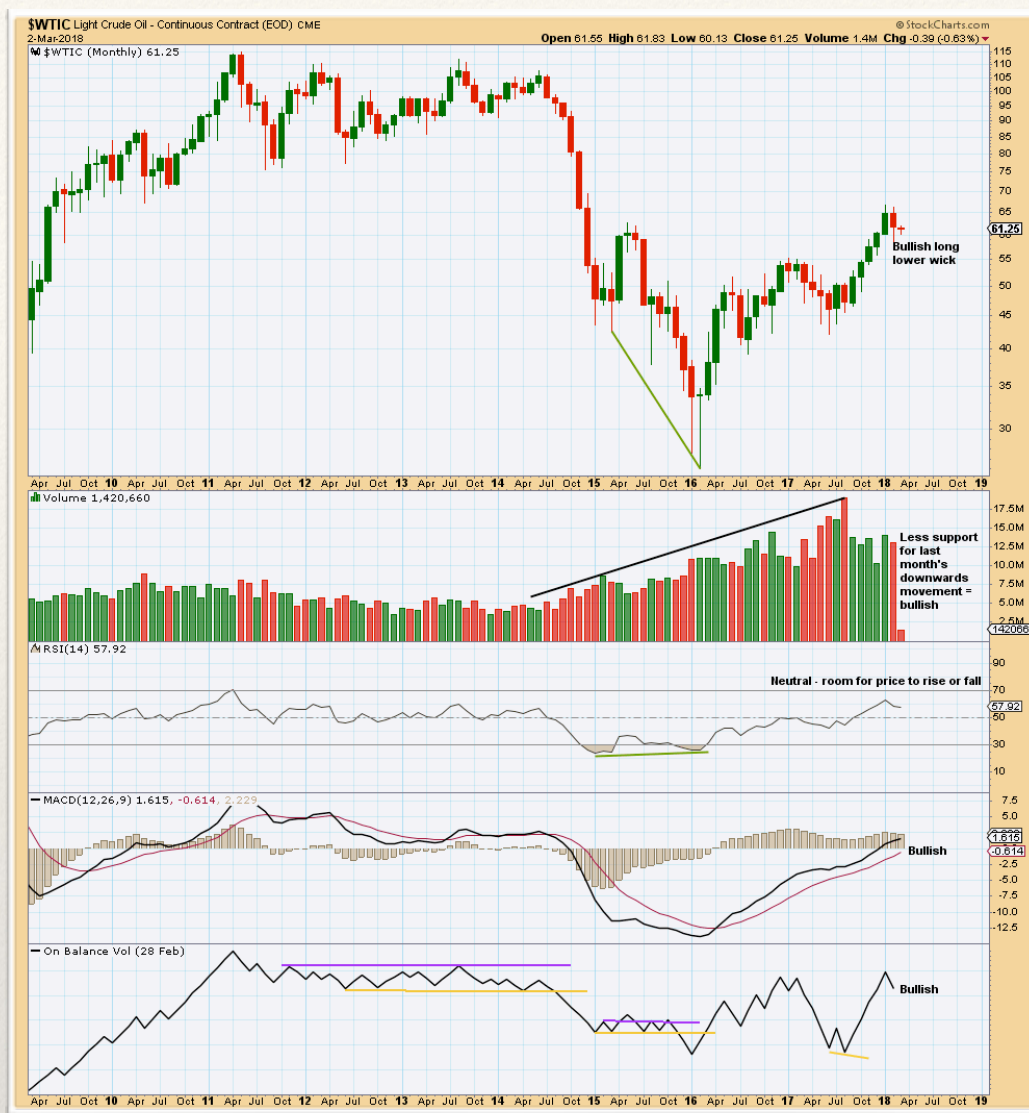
$WTIC Light Crude Oil - Continuous Contract (EOD) CME
2-Mar-2018
@StockCharts.com
Open 61.55 High 61.83 Low 60.13 Close 61.25 Volume 1.4M Chg -0.39 (-0.63%)

$WTIC (Monthly) 61.25

115
110
105
100
95
90
85
80
75
70
65
61.25
55
50
45
40
35
30

Bullish long lower wick

Apr Jul Oct 10 Apr Jul Oct 11 Apr Jul Oct 12 Apr Jul Oct 13 Apr Jul Oct 14 Apr Jul Oct 15 Apr Jul Oct 16 Apr Jul Oct 17 Apr Jul Oct 18 Apr Jul Oct 19

Volume 1,420,660

17.5M
15.0M
12.5M
10.0M
7.5M
5.0M
2.5M
1420660

Less support for last month's downwards movement = bullish

RSI(14) 57.92

Neutral - room for price to rise or fall

90
70
57.92
50
30
10

MACD(12,26,9) 1.615, -0.614, 2.229

7.5
5.0
1.615
-0.614
-2.5
-5.0
-7.5
-10.0
-12.5

Bullish

On Balance Vol (28 Feb)

Bullish

Apr Jul Oct 10 Apr Jul Oct 11 Apr Jul Oct 12 Apr Jul Oct 13 Apr Jul Oct 14 Apr Jul Oct 15 Apr Jul Oct 16 Apr Jul Oct 17 Apr Jul Oct 18 Apr Jul Oct 19